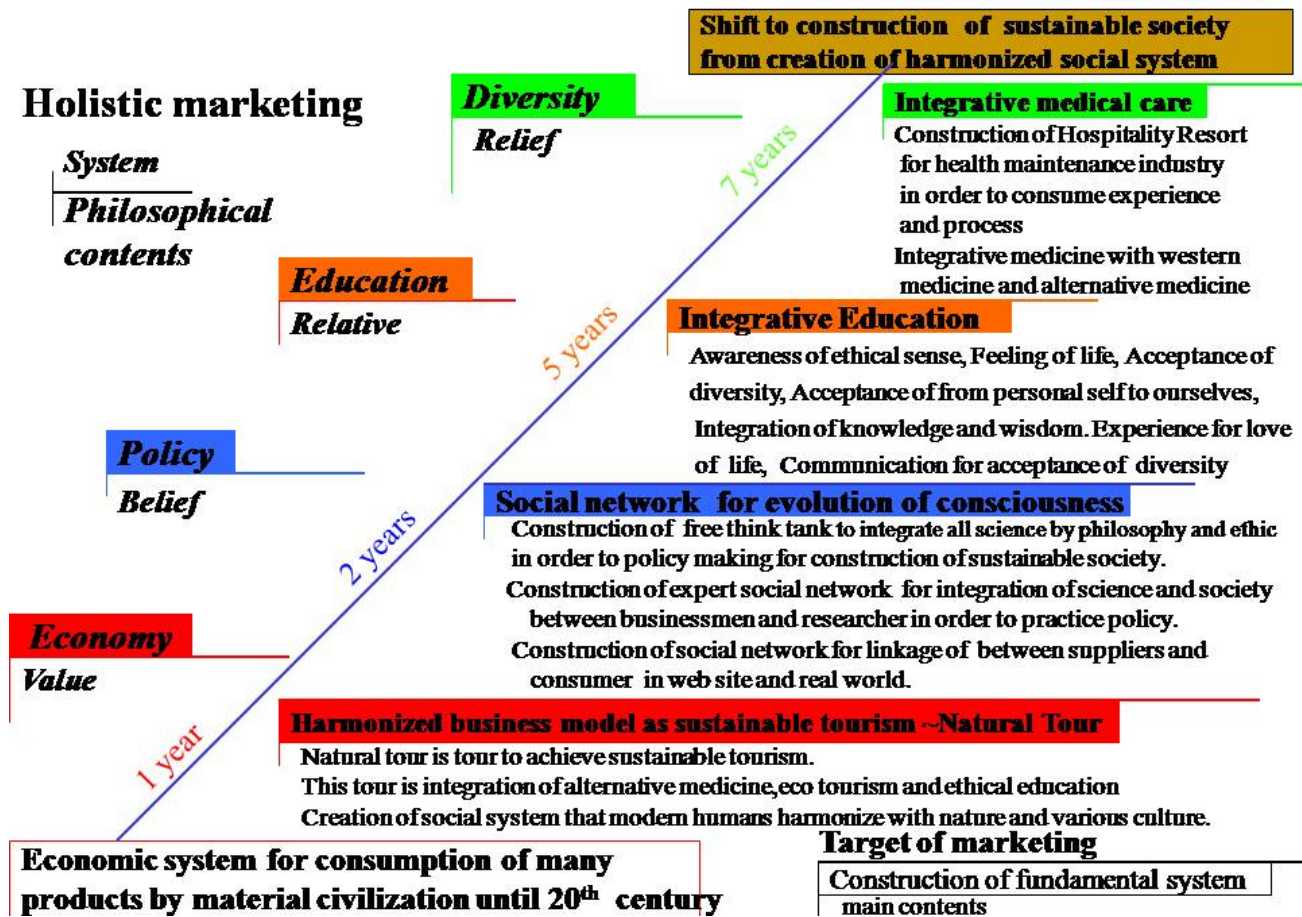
Shift to construction of sustainable society from creation of harmonized social system

Holistic marketing

System

Philosophical contents

Diversity

Relief

Integrative medical care

Construction of Hospitality Resort for health maintenance industry in order to consume experience and process

Integrative medicine with western medicine and alternative medicine

7 years

Education

Relative

5 years

Integrative Education

Awareness of ethical sense, Feeling of life, Acceptance of diversity, Acceptance of from personal self to ourselves, Integration of knowledge and wisdom. Experience for love of life, Communication for acceptance of diversity

Policy

Belief

2 years

Social network for evolution of consciousness

Construction of free think tank to integrate all science by philosophy and ethic in order to policy making for construction of sustainable society.

Construction of expert social network for integration of science and society between businessmen and researcher in order to practice policy.

Construction of social network for linkage of between suppliers and consumer in web site and real world.

Economy

Value

1 year

Harmonized business model as sustainable tourism ~Natural Tour

Natural tour is tour to achieve sustainable tourism.

This tour is integration of alternative medicine, eco tourism and ethical education

Creation of social system that modern humans harmonize with nature and various culture.

Economic system for consumption of many products by material civilization until 20$^{th}$ century

Target of marketing

Construction of fundamental system

main contents